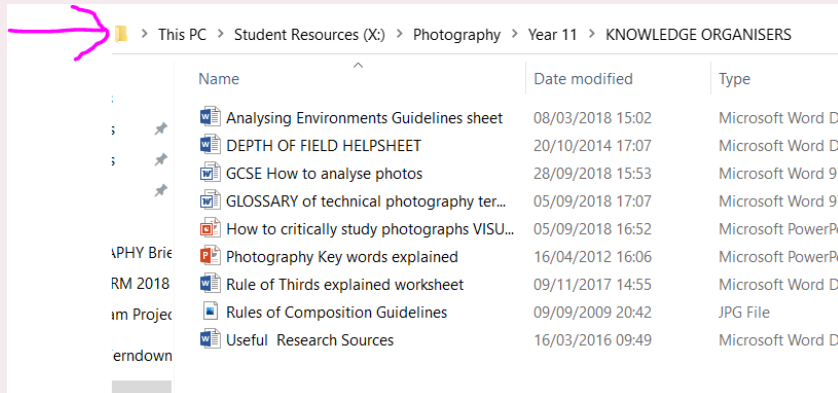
This PC > Student Resources (X:) > Photography > Year 11 > KNOWLEDGE ORGANISERS

| Name | Date modified | Type |
|---|---|---|
| Analysing Environments Guidelines sheet | 08/03/2018 15:02 | Microsoft Word D |
| DEPTH OF FIELD HELPSHEET | 20/10/2014 17:07 | Microsoft Word D |
| GCSE How to analyse photos | 28/09/2018 15:53 | Microsoft Word 9 |
| GLOSSARY of technical photography ter... | 05/09/2018 17:07 | Microsoft Word 9 |
| How to critically study photographs VISU... | 05/09/2018 16:52 | Microsoft PowerP |
| Photography Key words explained | 16/04/2012 16:06 | Microsoft PowerP |
| Rule of Thirds explained worksheet | 09/11/2017 14:55 | Microsoft Word D |
| Rules of Composition Guidelines | 09/09/2009 20:42 | JPG File |
| Useful Research Sources | 16/03/2016 09:49 | Microsoft Word D |

s
s
APHY Brie
RM 2018
am Projec
erndown